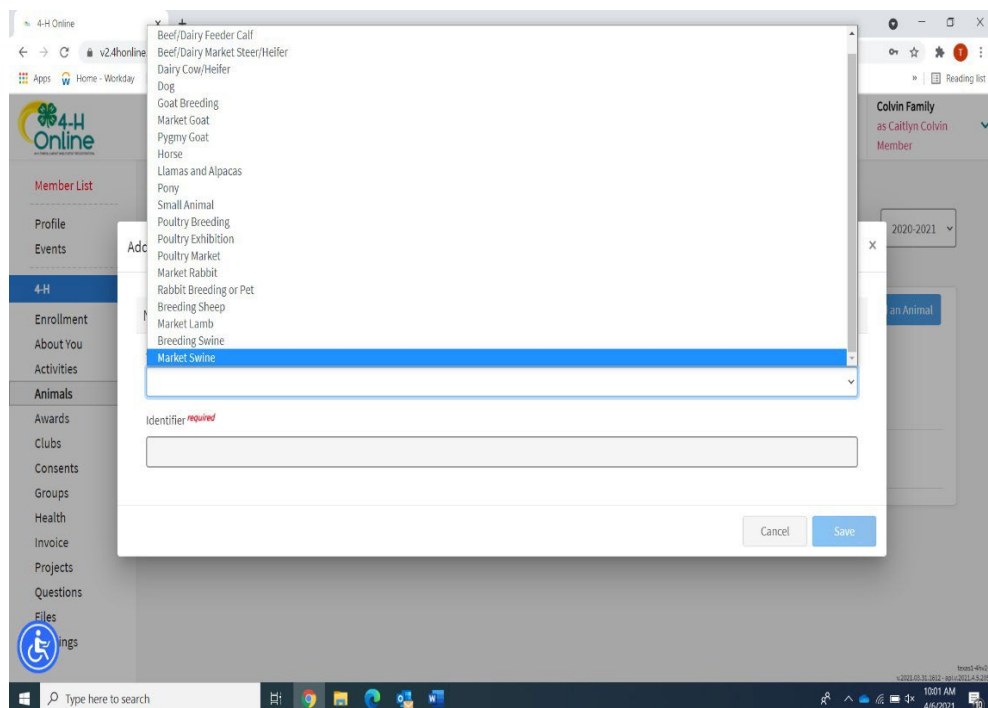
4-H Online
v2.4honline
Apps Home - Workday
Reading list

4-H Online

Colvin Family
as Caitlyn Colvin
Member

Member List
Profile
Events
4-H
Enrollment
About You
Activities
Animals
Awards
Clubs
Consents
Groups
Health
Invoice
Projects
Questions
Files
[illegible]ings

2020-2021

an Animal

Add

Beef/Dairy Feeder Calf
Beef/Dairy Market Steer/Heifer
Dairy Cow/Heifer
Dog
Goat Breeding
Market Goat
Pygmy Goat
Horse
Llamas and Alpacas
Pony
Small Animal
Poultry Breeding
Poultry Exhibition
Poultry Market
Market Rabbit
Rabbit Breeding or Pet
Breeding Sheep
Market Lamb
Breeding Swine
Market Swine

Identifier required

Cancel
Save

Type here to search
10:01 AM
4/6/2021